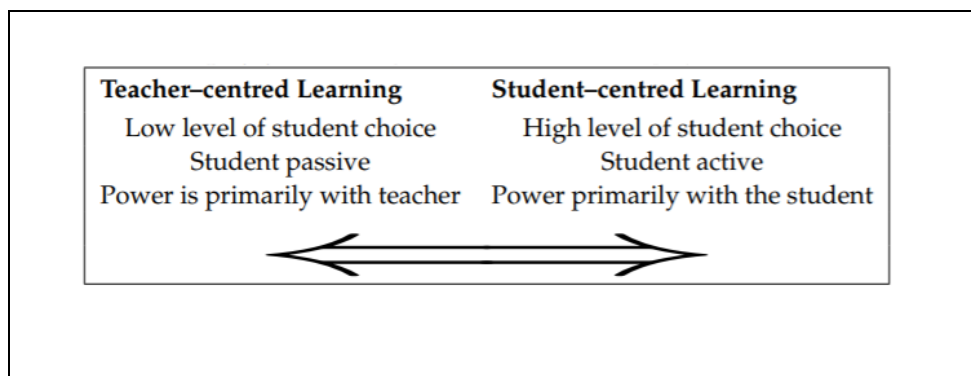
| Teacher–centred Learning | Student–centred Learning |
|---|---|
| Low level of student choice | High level of student choice |
| Student passive | Student active |
| Power is primarily with teacher | Power primarily with the student |